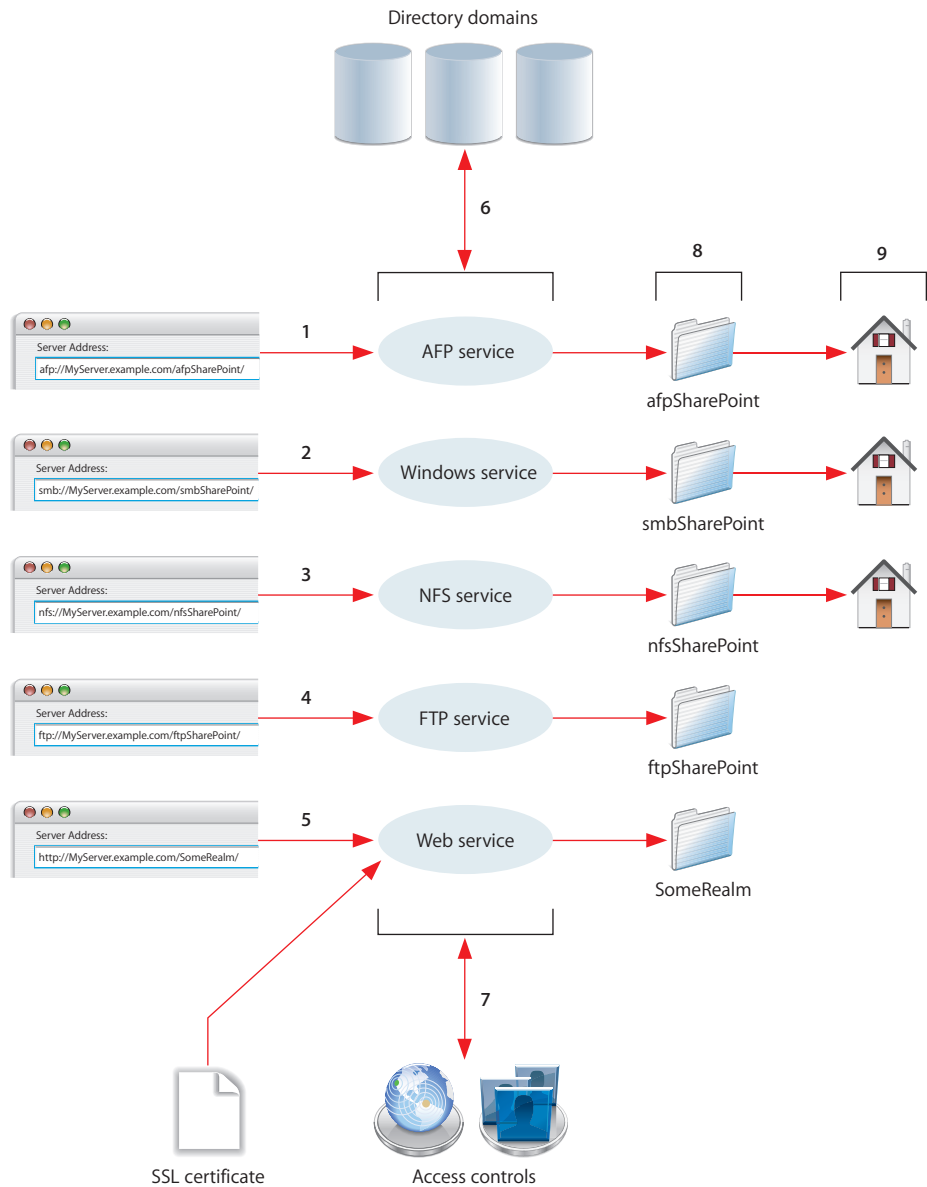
Directory domains

6

8

9

Server Address:
afp://MyServer.example.com/afpSharePoint/

1

AFP service

afpSharePoint

Server Address:
smb://MyServer.example.com/smbSharePoint/

2

Windows service

smbSharePoint

Server Address:
nfs://MyServer.example.com/nfsSharePoint/

3

NFS service

nfsSharePoint

Server Address:
ftp://MyServer.example.com/ftpSharePoint/

4

FTP service

ftpSharePoint

Server Address:
http://MyServer.example.com/SomeRealm/

5

Web service

SomeRealm

7

SSL certificate

Access controls